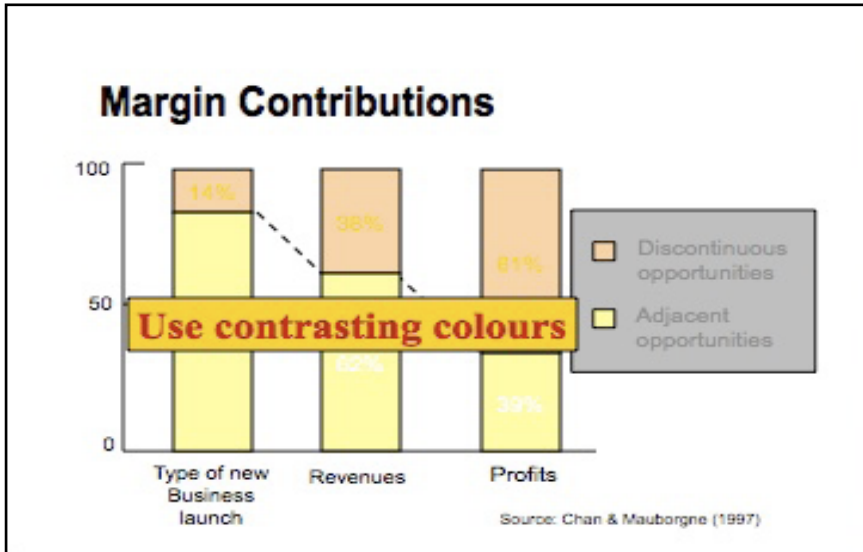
Margin Contributions

100

50

0

14%

38%

61%

62%

39%

Use contrasting colours

Discontinuous opportunities

Adjacent opportunities

Type of new Business launch

Revenues

Profits

Source: Chan & Mauborgne (1997)